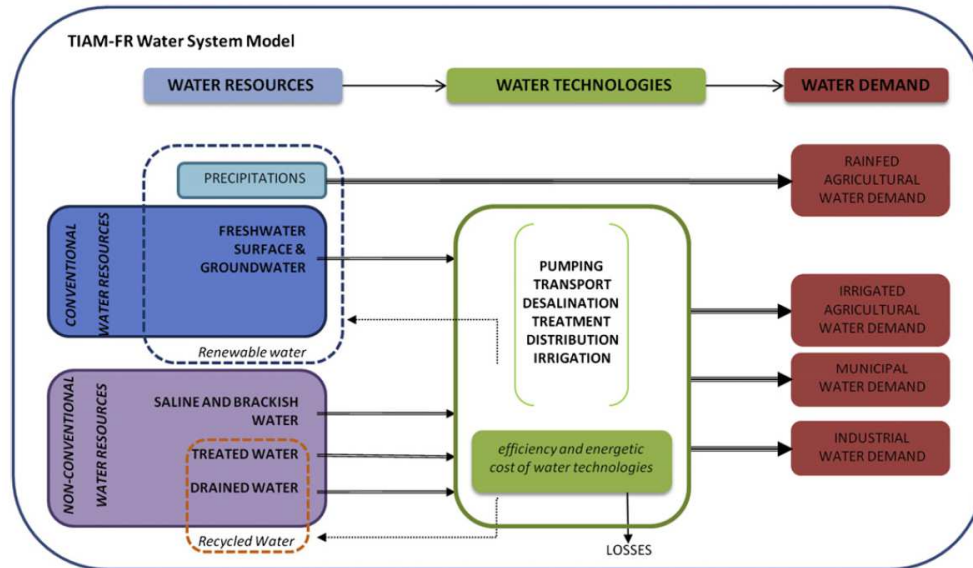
TIAM-FR Water System Model

WATER RESOURCES

WATER TECHNOLOGIES

WATER DEMAND

PRECIPITATIONS

RAINFED AGRICULTURAL WATER DEMAND

CONVENTIONAL WATER RESOURCES

FRESHWATER SURFACE & GROUNDWATER

Renewable water

PUMPING TRANSPORT DESALINATION TREATMENT DISTRIBUTION IRRIGATION

IRRIGATED AGRICULTURAL WATER DEMAND

MUNICIPAL WATER DEMAND

NON-CONVENTIONAL WATER RESOURCES

SALINE AND BRACKISH WATER

TREATED WATER

DRAINED WATER

Recycled Water

efficiency and energetic cost of water technologies

INDUSTRIAL WATER DEMAND

LOSSES